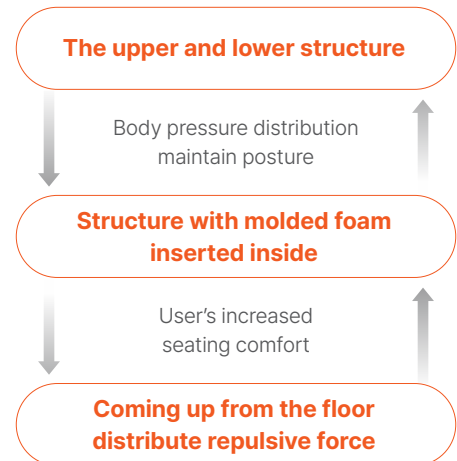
The upper and lower structure

Body pressure distribution
maintain posture

Structure with molded foam
inserted inside

User's increased
seating comfort

Coming up from the floor
distribute repulsive force